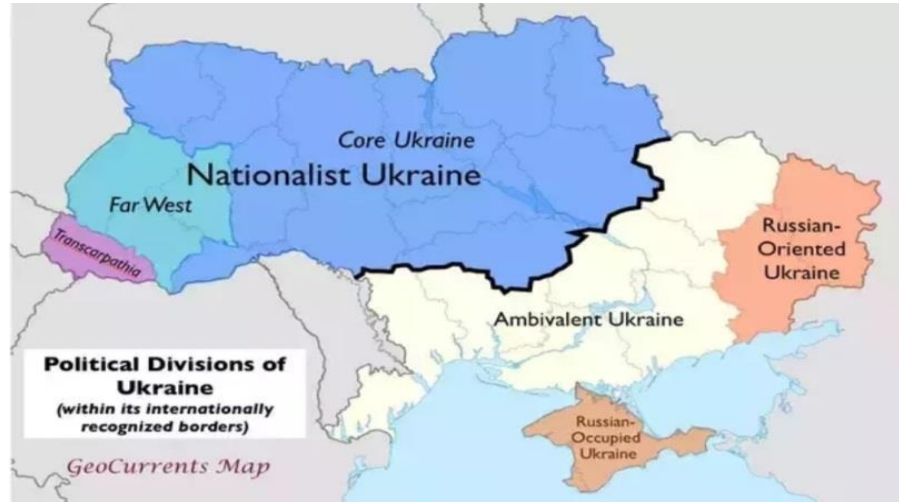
Core Ukraine

Nationalist Ukraine

Far West

Transcarpathia

Russian-Oriented Ukraine

Ambivalent Ukraine

Political Divisions of Ukraine
(within its internationally recognized borders)

Russian-Occupied Ukraine

GeoCurrents Map